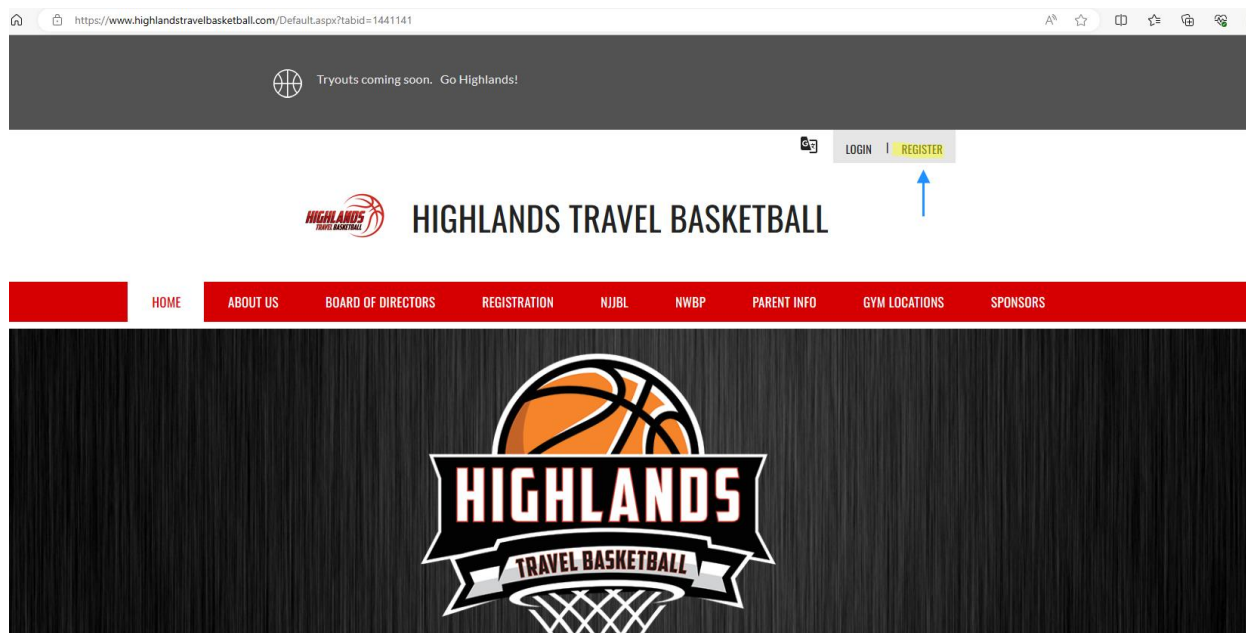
https://www.highlandstravelbasketball.com/Default.aspx?tabid=1441141

Tryouts coming soon. Go Highlands!

LOGIN | REGISTER

HIGHLANDS TRAVEL BASKETBALL

HIGHLANDS TRAVEL BASKETBALL

HOME ABOUT US BOARD OF DIRECTORS REGISTRATION NJJBL NWBP PARENT INFO GYM LOCATIONS SPONSORS

HIGHLANDS

TRAVEL BASKETBALL